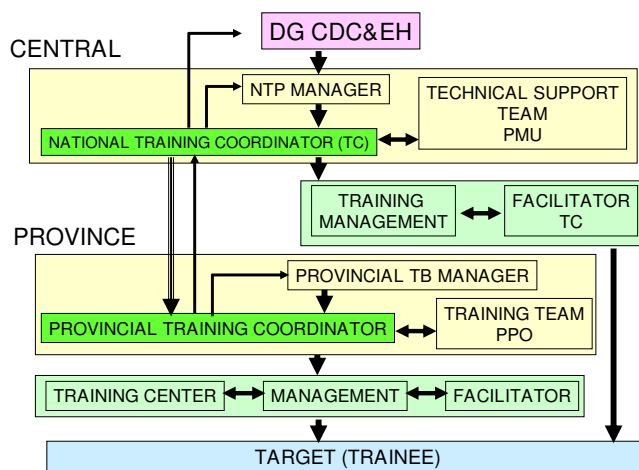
DG CDC&EH

CENTRAL

NTP MANAGER

TECHNICAL SUPPORT TEAM PMU

NATIONAL TRAINING COORDINATOR (TC)

TRAINING MANAGEMENT

FACILITATOR TC

PROVINCE

PROVINCIAL TB MANAGER

PROVINCIAL TRAINING COORDINATOR

TRAINING TEAM PPO

TRAINING CENTER

MANAGEMENT

FACILITATOR

TARGET (TRAINEE)